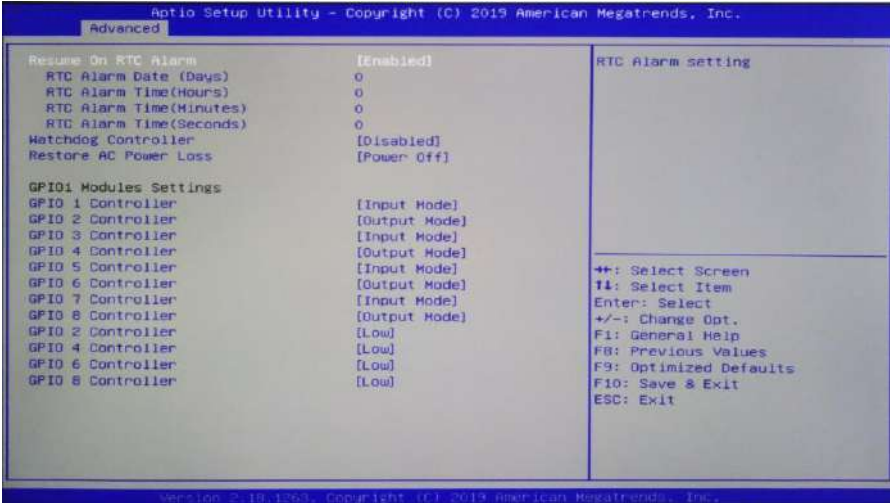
Aptio Setup Utility – Copyright (C) 2019 American Megatrends, Inc.
Advanced

| | |
|---|---|
| Resume On RTC Alarm | [Enabled] |
| RTC Alarm Date (Days) | 0 |
| RTC Alarm Time(Hours) | 0 |
| RTC Alarm Time(Minutes) | 0 |
| RTC Alarm Time(Seconds) | 0 |
| Watchdog Controller | [Disabled] |
| Restore AC Power Loss | [Power Off] |

GPIO1 Modules Settings

| | |
|---|---|
| GPIO 1 Controller | [Input Mode] |
| GPIO 2 Controller | [Output Mode] |
| GPIO 3 Controller | [Input Mode] |
| GPIO 4 Controller | [Output Mode] |
| GPIO 5 Controller | [Input Mode] |
| GPIO 6 Controller | [Output Mode] |
| GPIO 7 Controller | [Input Mode] |
| GPIO 8 Controller | [Output Mode] |
| GPIO 2 Controller | [Low] |
| GPIO 4 Controller | [Low] |
| GPIO 6 Controller | [Low] |
| GPIO 8 Controller | [Low] |

RTC Alarm setting

→←: Select Screen
↑↓: Select Item
Enter: Select
+/-: Change Opt.
F1: General Help
F8: Previous Values
F9: Optimized Defaults
F10: Save & Exit
ESC: Exit

Version 2.18.1263. Copyright (C) 2019 American Megatrends, Inc.